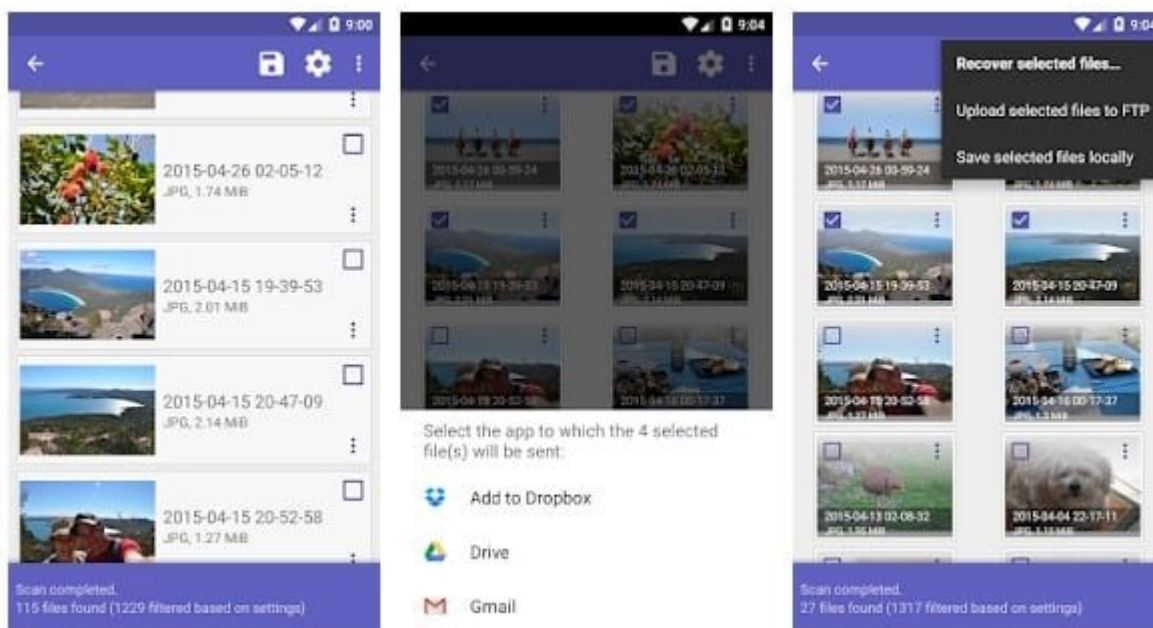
9:00

2015-04-26 02-05-12
JPG, 1.74 MiB

2015-04-15 19-39-53
JPG, 2.01 MiB

2015-04-15 20-47-09
JPG, 2.14 MiB

2015-04-15 20-52-58
JPG, 1.27 MiB

Scan completed.
115 files found (1229 filtered based on settings)

9:04

2015-04-26 00-59-24
2015-04-26 02-05-12
2015-04-15 19-39-53
2015-04-15 20-47-09
2015-04-15 20-52-58
2015-04-16 00-17-37

Select the app to which the 4 selected file(s) will be sent:

Add to Dropbox

Drive

Gmail

9:04

Recover selected files...

Upload selected files to FTP

Save selected files locally

2015-04-26 00-59-24
JPG, 1.57 MiB
2015-04-15 19-39-53
JPG, 2.01 MiB
2015-04-15 20-47-09
JPG, 2.14 MiB
2015-04-15 20-52-58
JPG, 1.27 MiB
2015-04-16 00-17-37
JPG, 1.3 MiB
2015-04-13 02-08-32
JPG, 1.95 MiB
2015-04-04 22-17-11
JPG, 1.15 MiB

Scan completed.
27 files found (1317 filtered based on settings)